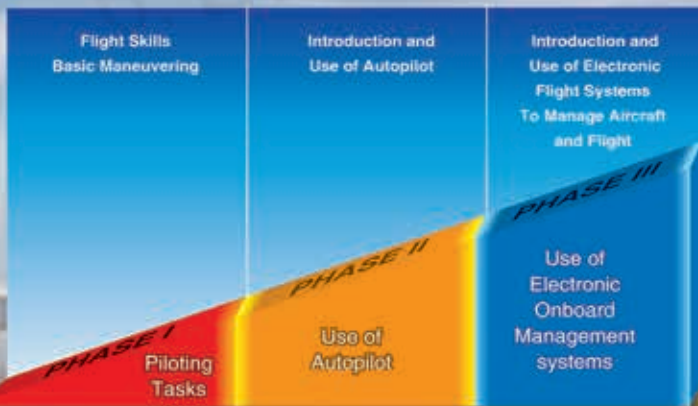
Flight Skills
Basic Maneuvering

Introduction and
Use of Autopilot

Introduction and
Use of Electronic
Flight Systems
To Manage Aircraft
and Flight

PHASE I

Piloting
Tasks

PHASE II

Use of
Autopilot

PHASE III

Use of
Electronic
Onboard
Management
systems